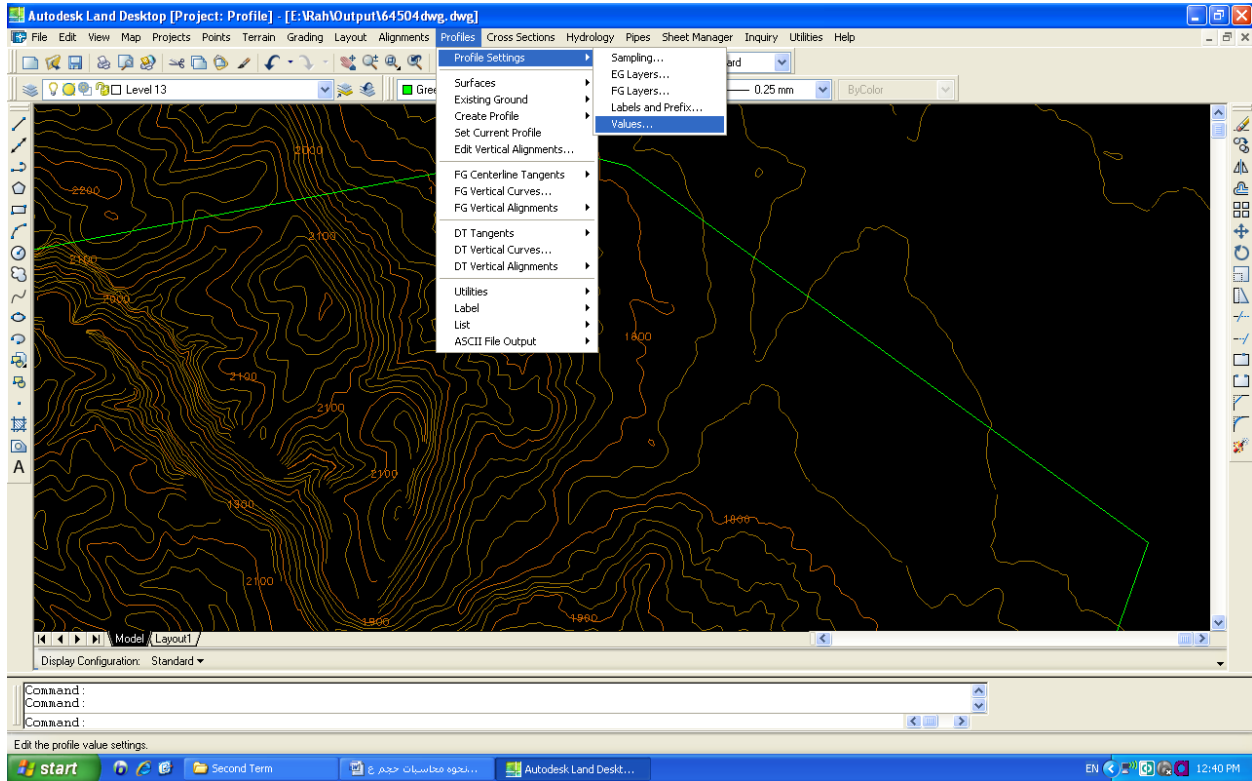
Autodesk Land Desktop [Project: Profile] - [E:\Rah\Output\64504dwg.dwg]

File Edit View Map Projects Points Terrain Grading Layout Alignments Profiles Cross Sections Hydrology Pipes Sheet Manager Inquiry Utilities Help

Level 13

Gree

ard

0.25 mm

ByColor

Profile Settings
Surfaces
Existing Ground
Create Profile
Set Current Profile
Edit Vertical Alignments...
FG Centerline Tangents
FG Vertical Curves...
FG Vertical Alignments
DT Tangents
DT Vertical Curves...
DT Vertical Alignments
Utilities
Label
List
ASCII File Output

Sampling...
EG Layers...
FG Layers...
Labels and Prefix...
Values...

2000
2200
2100
2100
2000
2100
2100
2100
2100
1950
2100
1900
1900
1800
1800

Model Layout1

Display Configuration: Standard

Command :
Command :
Command :

Edit the profile value settings.

start
Second Term
نحوه محاسبات حجم ع...
Autodesk Land Deskt...
EN
12:40 PM